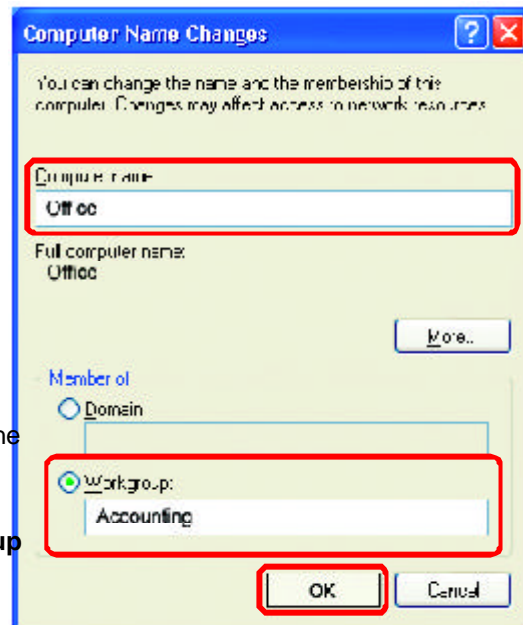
Computer Name Changes

You can change the name and the membership of this computer. Changes may affect access to network resources.

Computer name:
Office

Full computer name:
Office

More...

Member of
Domain

Workgroup:
Accounting

OK
Cancel

ne

up